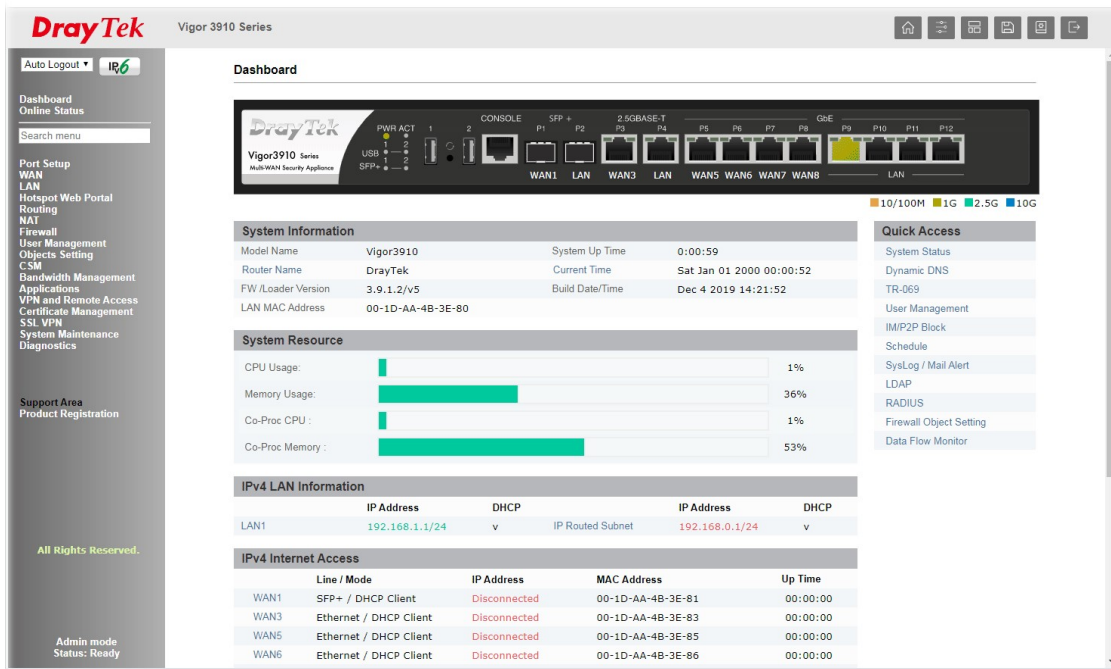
DrayTek Vigor 3910 Series

Auto Logout ▾ IPv6

Dashboard
Online Status

Search menu

Port Setup
WAN
LAN
Hotspot Web Portal
Routing
NAT
Firewall
User Management
Objects Setting
CSM
Bandwidth Management
Applications
VPN and Remote Access
Certificate Management
SSL VPN
System Maintenance
Diagnostics

Support Area
Product Registration

All Rights Reserved.

Admin mode
Status: Ready

Dashboard

DrayTek Vigor3910 Series Multi-WAN Security Appliance PWR ACT USB SFP+ 1 2 CONSOLE SFP + P1 P2 2.5GBASE-T P3 P4 GbE P5 P6 P7 P8 P9 P10 P11 P12 WAN1 LAN WAN3 LAN WAN5 WAN6 WAN7 WAN8 LAN

10/100M 1G 2.5G 10G

System Information

| Model Name | Vigor3910 | System Up Time | 0:00:59 |
|---|---|---|---|
| Router Name | DrayTek | Current Time | Sat Jan 01 2000 00:00:52 |
| FW /Loader Version | 3.9.1.2/v5 | Build Date/Time | Dec 4 2019 14:21:52 |
| LAN MAC Address | 00-1D-AA-4B-3E-80 | | |

System Resource

| CPU Usage: | 1% |
|---|---|
| Memory Usage: | 36% |
| Co-Proc CPU : | 1% |
| Co-Proc Memory : | 53% |

IPv4 LAN Information

| | IP Address | DHCP | | IP Address | DHCP |
|---|---|---|---|---|---|
| LAN1 | 192.168.1.1/24 | v | IP Routed Subnet | 192.168.0.1/24 | v |

IPv4 Internet Access

| | Line / Mode | IP Address | MAC Address | Up Time |
|---|---|---|---|---|
| WAN1 | SFP+ / DHCP Client | Disconnected | 00-1D-AA-4B-3E-81 | 00:00:00 |
| WAN3 | Ethernet / DHCP Client | Disconnected | 00-1D-AA-4B-3E-83 | 00:00:00 |
| WAN5 | Ethernet / DHCP Client | Disconnected | 00-1D-AA-4B-3E-85 | 00:00:00 |
| WAN6 | Ethernet / DHCP Client | Disconnected | 00-1D-AA-4B-3E-86 | 00:00:00 |

Quick Access
System Status
Dynamic DNS
TR-069
User Management
IM/P2P Block
Schedule
SysLog / Mail Alert
LDAP
RADIUS
Firewall Object Setting
Data Flow Monitor